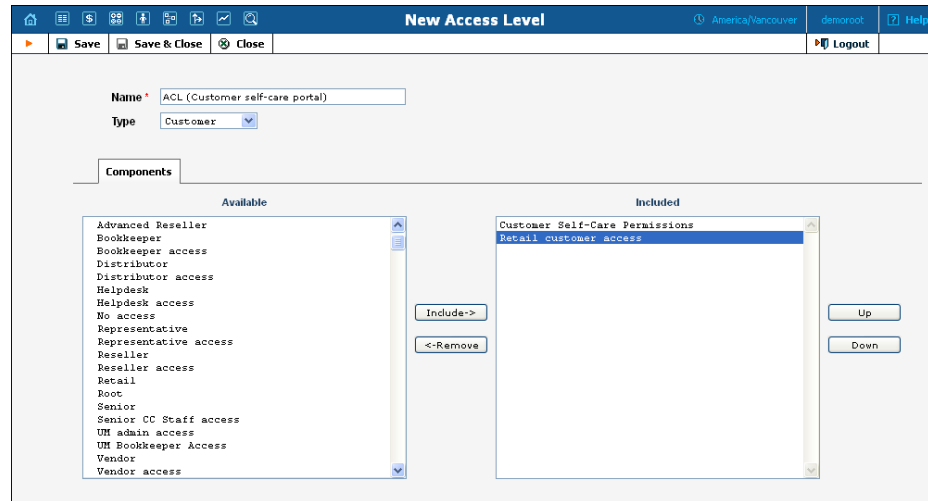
New Access Level
America/Vancouver
demoroot
Help
Save
Save & Close
Close
Logout

Name * ACL (Customer self-care portal)
Type Customer

Components

Available
Advanced Reseller
Bookkeeper
Bookkeeper access
Distributor
Distributor access
Helpdesk
Helpdesk access
No access
Representative
Representative access
Reseller
Reseller access
Retail
Root
Senior
Senior CC Staff access
UM admin access
UM Bookkeeper Access
Vendor
Vendor access

Include->
<-Remove

Included
Customer Self-Care Permissions
Retail customer access

Up
Down